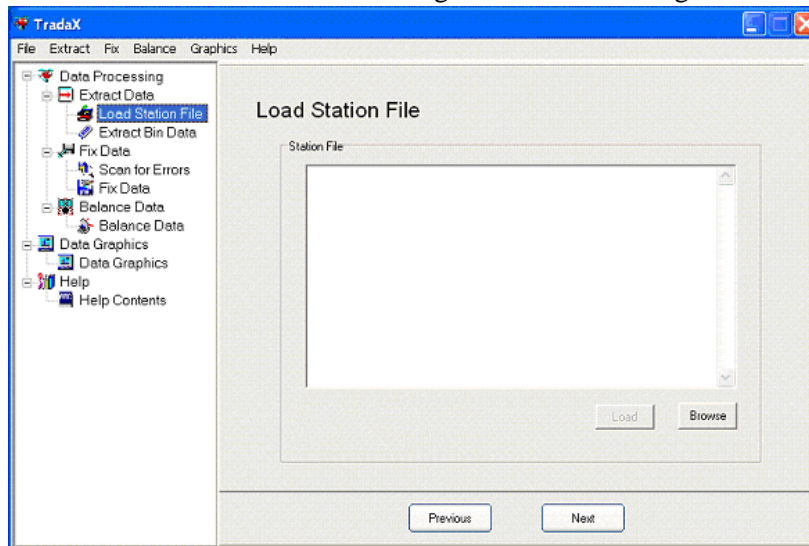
TradaX

File Extract Fix Balance Graphics Help

Data Processing
Extract Data
Load Station File
Extract Bin Data
Fix Data
Scan for Errors
Fix Data
Balance Data
Balance Data
Data Graphics
Data Graphics
Help
Help Contents

Load Station File

Station File

Load
Browse

Previous
Next